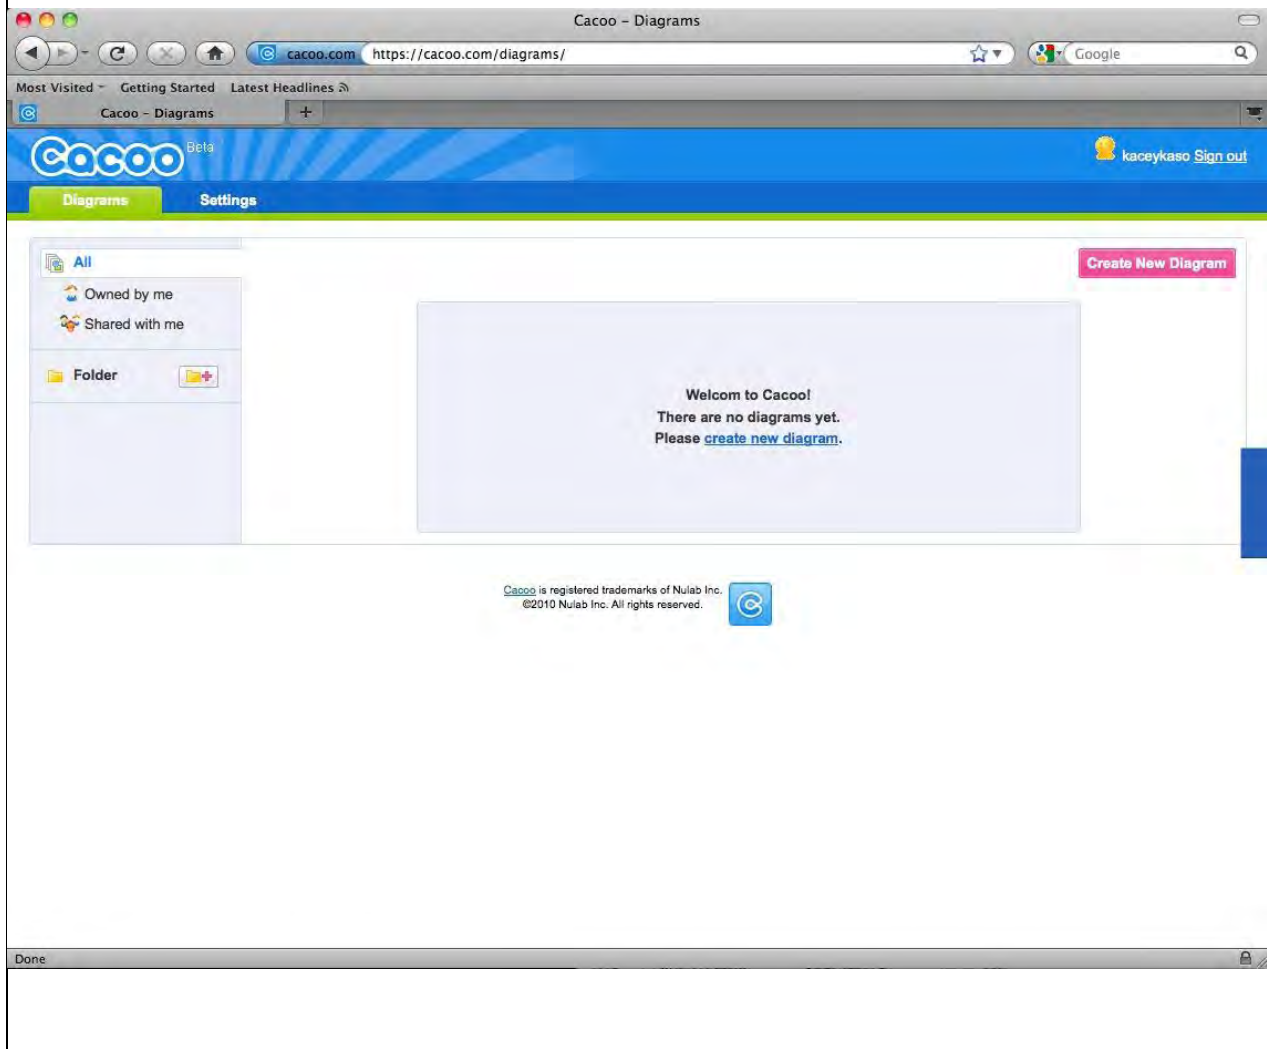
Cacoo – Diagrams

cacoo.com https://cacoo.com/diagrams/

Google

Most Visited Getting Started Latest Headlines

Cacoo – Diagrams +

Cacoo Beta

kaceykaso Sign out

Diagrams Settings

All

Owned by me

Shared with me

Folder

Create New Diagram

Welcom to Cacoo!
There are no diagrams yet.
Please create new diagram.

Cacoo is registered trademarks of Nulab Inc.
©2010 Nulab Inc. All rights reserved.

Done